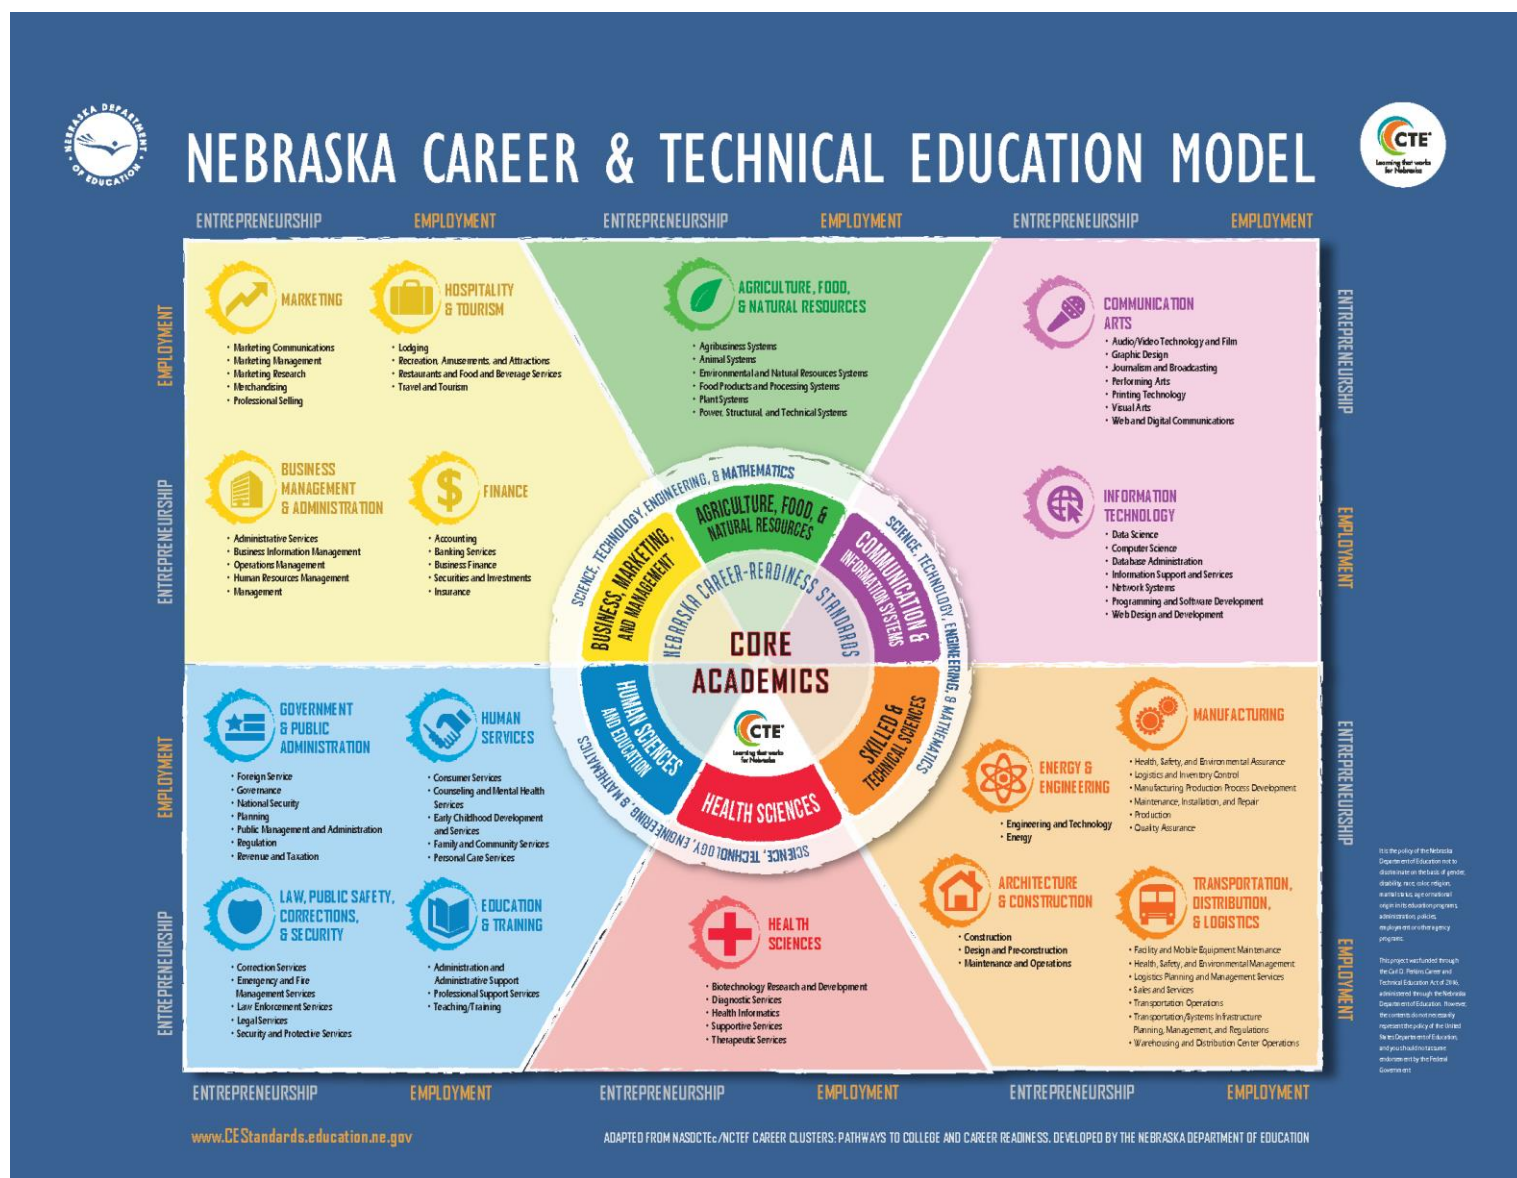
NEBRASKA DEPARTMENT OF EDUCATION

NEBRASKA CAREER & TECHNICAL EDUCATION MODEL

CTE Learning that works for Nebraska

ENTREPRENEURSHIP EMPLOYMENT ENTREPRENEURSHIP EMPLOYMENT ENTREPRENEURSHIP EMPLOYMENT

MARKETING
• Marketing Communications
• Marketing Management
• Marketing Research
• Merchandising
• Professional Selling

HOSPITALITY & TOURISM
• Lodging
• Recreation, Amusements, and Attractions
• Restaurants and Food and Beverage Services
• Travel and Tourism

BUSINESS MANAGEMENT & ADMINISTRATION
• Administrative Services
• Business Information Management
• Operations Management
• Human Resources Management
• Management

FINANCE
• Accounting
• Banking Services
• Business Finance
• Securities and Investments
• Insurance

AGRICULTURE, FOOD, & NATURAL RESOURCES
• Agribusiness Systems
• Animal Systems
• Environmental and Natural Resources Systems
• Food Products and Processing Systems
• Plant Systems
• Power, Structural, and Technical Systems

COMMUNICATION ARTS
• Audio/Video Technology and Film
• Graphic Design
• Journalism and Broadcasting
• Performing Arts
• Printing Technology
• Visual Arts
• Web and Digital Communications

INFORMATION TECHNOLOGY
• Data Science
• Computer Science
• Database Administration
• Information Support and Services
• Network Systems
• Programming and Software Development
• Web Design and Development

SCIENCE, TECHNOLOGY, ENGINEERING, & MATHEMATICS
AGRICULTURE, FOOD, & NATURAL RESOURCES
COMMUNICATION & INFORMATION SYSTEMS
SKILLED & TECHNICAL SCIENCES
HEALTH SCIENCES
HUMAN SCIENCES AND EDUCATION
BUSINESS, MARKETING, AND MANAGEMENT
NEBRASKA CAREER-READINESS STANDARDS
CORE ACADEMICS
CTE Learning that works for Nebraska

GOVERNMENT & PUBLIC ADMINISTRATION
• Foreign Service
• Governance
• National Security
• Planning
• Public Management and Administration
• Regulation
• Revenue and Taxation

HUMAN SERVICES
• Consumer Services
• Counseling and Mental Health Services
• Early Childhood Development and Services
• Family and Community Services
• Personal Care Services

LAW, PUBLIC SAFETY, CORRECTIONS, & SECURITY
• Correction Services
• Emergency and Fire Management Services
• Law Enforcement Services
• Legal Services
• Security and Protective Services

EDUCATION & TRAINING
• Administration and Administrative Support
• Professional Support Services
• Teaching/Training

HEALTH SCIENCES
• Biotechnology Research and Development
• Diagnostic Services
• Health Informatics
• Supportive Services
• Therapeutic Services

MANUFACTURING
• Health, Safety, and Environmental Assurance
• Logistics and Inventory Control
• Manufacturing Production Process Development
• Maintenance, Installation, and Repair
• Production
• Quality Assurance

ENERGY & ENGINEERING
• Engineering and Technology
• Energy

ARCHITECTURE & CONSTRUCTION
• Construction
• Design and Pre-construction
• Maintenance and Operations

TRANSPORTATION, DISTRIBUTION, & LOGISTICS
• Facility and Mobile Equipment Maintenance
• Health, Safety, and Environmental Management
• Logistics Planning and Management Services
• Sales and Services
• Transportation Operations
• Transportation/Systems Infrastructure Planning, Management, and Regulations
• Warehousing and Distribution Center Operations

EMPLOYMENT ENTREPRENEURSHIP EMPLOYMENT ENTREPRENEURSHIP
ENTREPRENEURSHIP EMPLOYMENT ENTREPRENEURSHIP EMPLOYMENT

It is the policy of the Nebraska Department of Education not to discriminate on the basis of gender, disability, race, color, religion, marital status, age or national origin in its education programs, administration, policies, employment or other agency programs.

This project was funded through the Carl D. Perkins Career and Technical Education Act of 2006, administered through the Nebraska Department of Education. However, the contents do not necessarily represent the policy of the United States Department of Education, and you should not assume endorsement by the Federal Government.

ENTREPRENEURSHIP EMPLOYMENT ENTREPRENEURSHIP EMPLOYMENT ENTREPRENEURSHIP EMPLOYMENT

www.CEStandards.education.ne.gov

ADAPTED FROM NASDCTEc/NCTEF CAREER CLUSTERS: PATHWAYS TO COLLEGE AND CAREER READINESS. DEVELOPED BY THE NEBRASKA DEPARTMENT OF EDUCATION